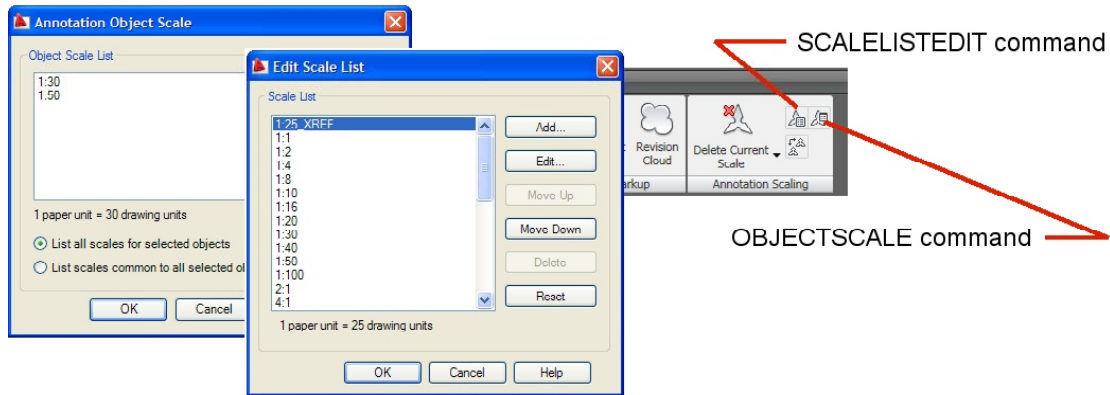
Annotation Object Scale

Object Scale List

1:30
1.50

1 paper unit = 30 drawing units

List all scales for selected objects

List scales common to all selected ol

OK

Cancel

Edit Scale List

Scale List

1:25_XREF
1:1
1:2
1:4
1:8
1:10
1:16
1:20
1:30
1:40
1:50
1:100
2:1
4:1

Add...

Edit...

Move Up

Move Down

Delete

Reset

1 paper unit = 25 drawing units

OK

Cancel

Help

SCALELISTEDIT command

Revision Cloud

arkup

Delete Current Scale

Annotation Scaling

OBJECTSCALE command